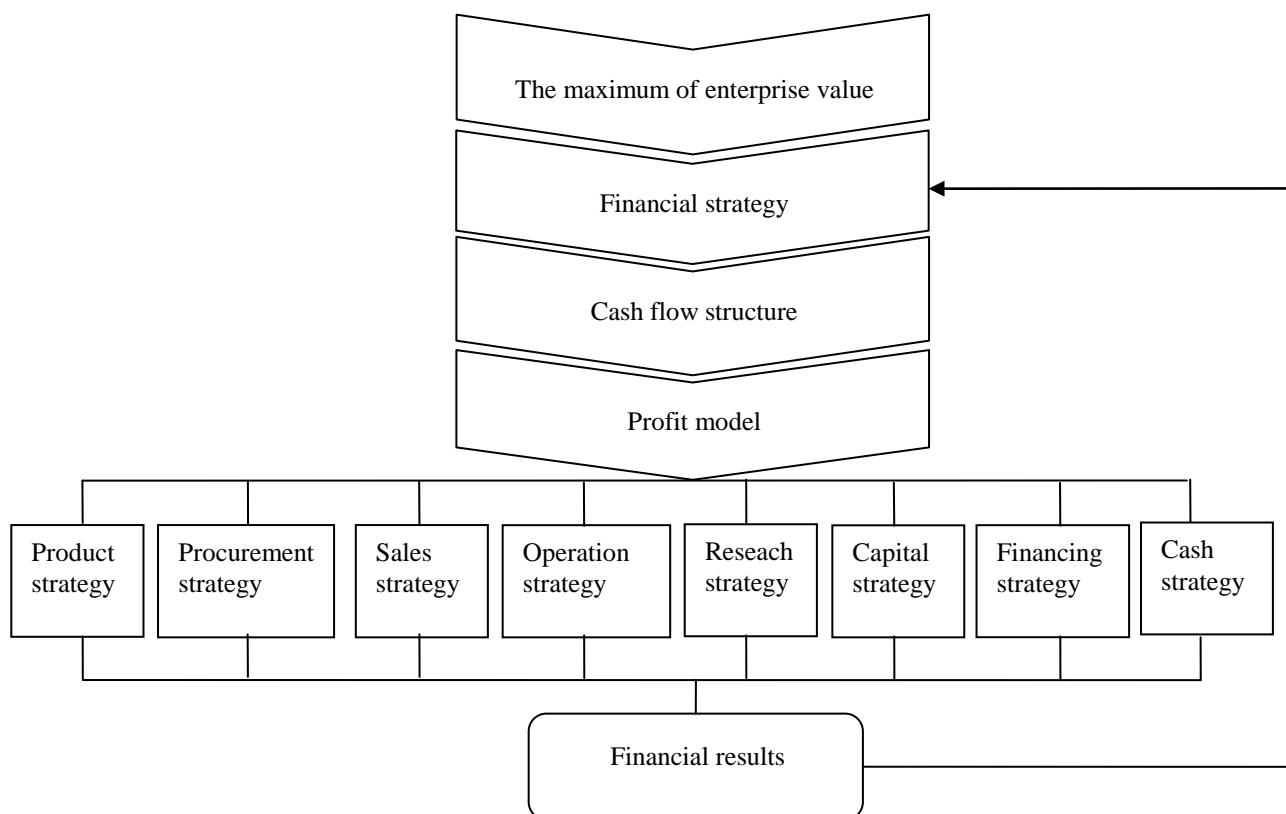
The maximum of enterprise value

Financial strategy

Cash flow structure

Profit model

Product strategy

Procurement strategy

Sales strategy

Operation strategy

Reseach strategy

Capital strategy

Financing strategy

Cash strategy

Financial results